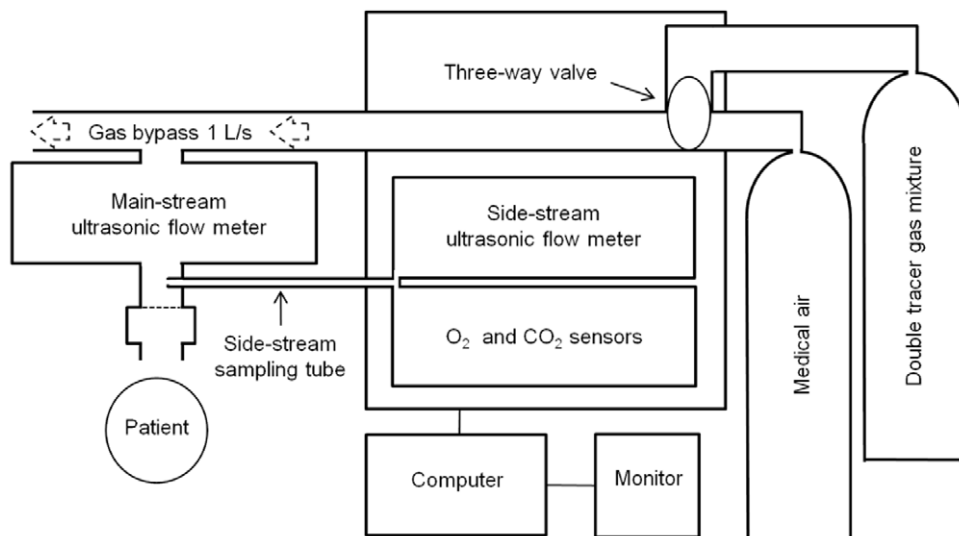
Three-way valve

Gas bypass 1 L/s

Main-stream ultrasonic flow meter

Side-stream ultrasonic flow meter

$O_2$ and $CO_2$ sensors

Side-stream sampling tube

Patient

Computer

Monitor

Medical air

Double tracer gas mixture